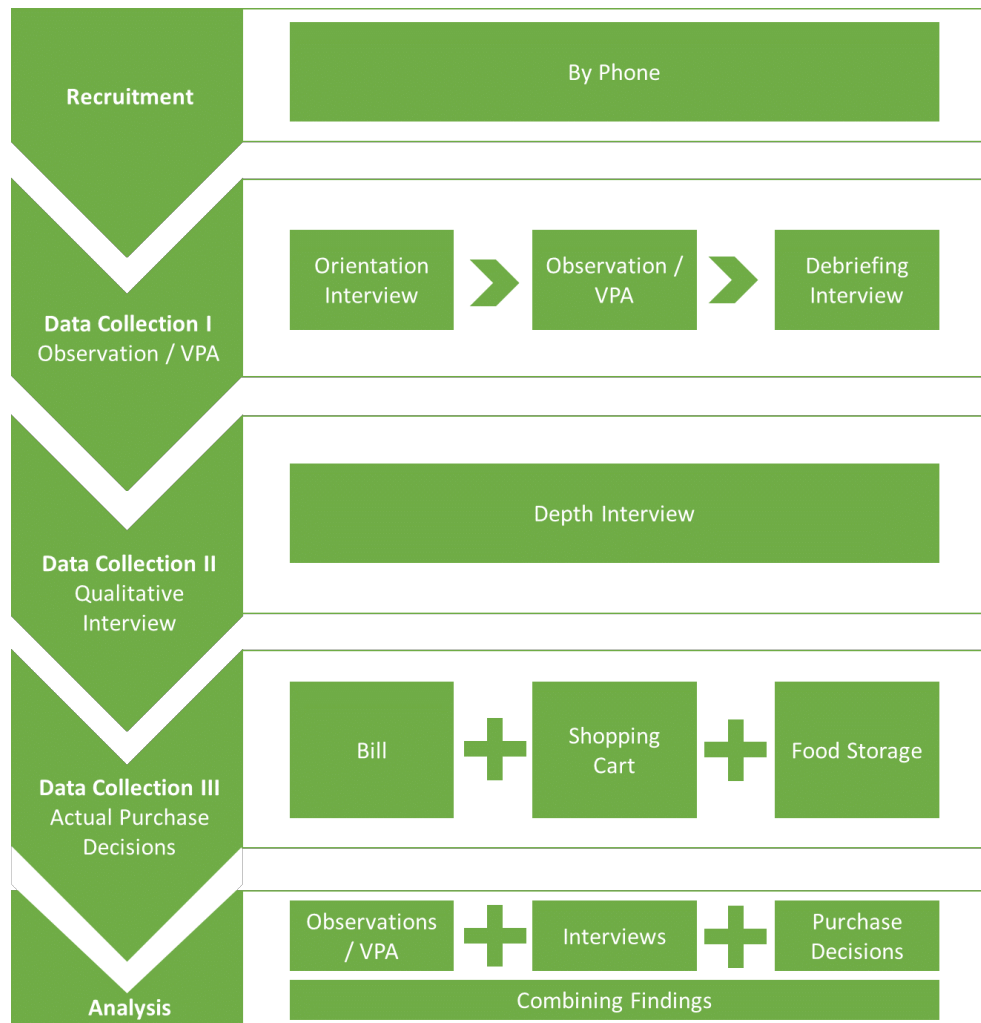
Recruitment

By Phone

Data Collection I
Observation / VPA

Orientation Interview

Observation / VPA

Debriefing Interview

Data Collection II
Qualitative Interview

Depth Interview

Data Collection III
Actual Purchase Decisions

Bill

Shopping Cart

Food Storage

Analysis

Observations / VPA

Interviews

Purchase Decisions

Combining Findings